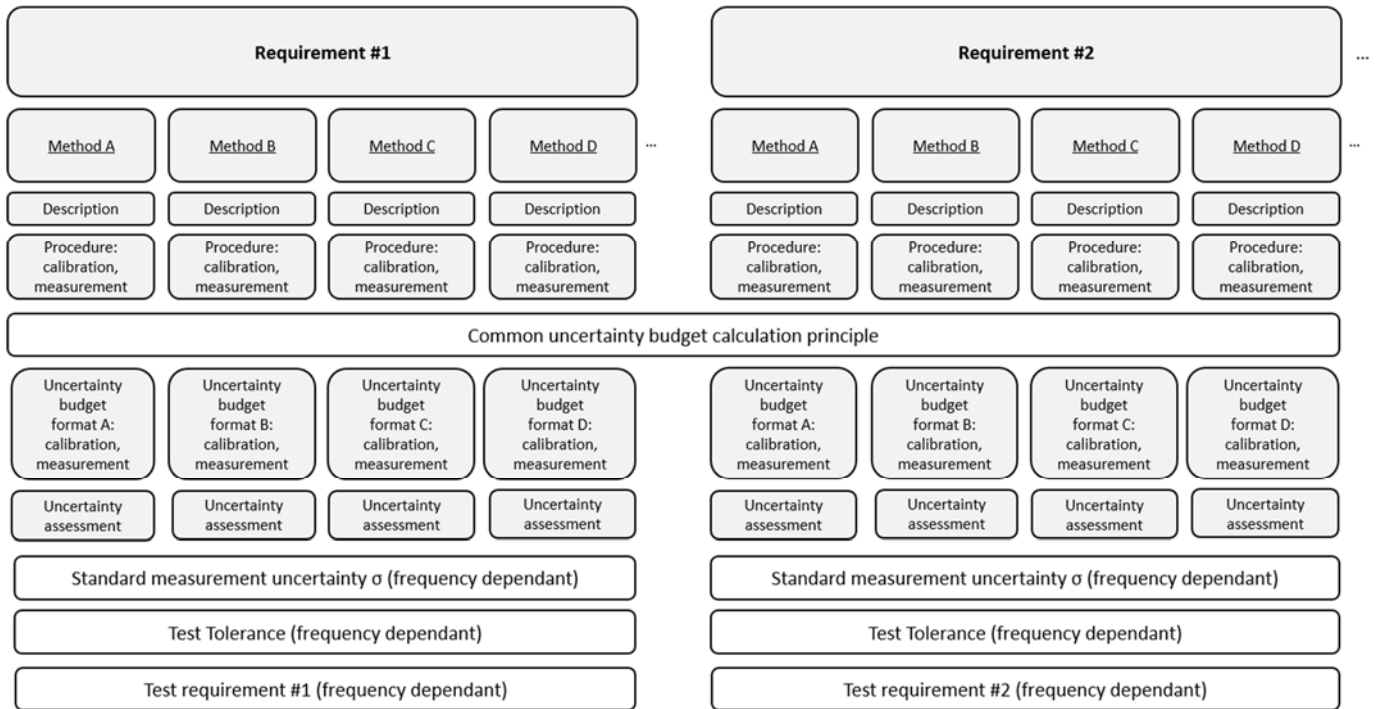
Requirement #1

Requirement #2

...

Method A

Method B

Method C

Method D

...

Method A

Method B

Method C

Method D

...

Description

Description

Description

Description

Description

Description

Description

Description

Procedure: calibration, measurement

Procedure: calibration, measurement

Procedure: calibration, measurement

Procedure: calibration, measurement

Procedure: calibration, measurement

Procedure: calibration, measurement

Procedure: calibration, measurement

Procedure: calibration, measurement

Common uncertainty budget calculation principle

Uncertainty budget format A: calibration, measurement

Uncertainty budget format B: calibration, measurement

Uncertainty budget format C: calibration, measurement

Uncertainty budget format D: calibration, measurement

Uncertainty budget format A: calibration, measurement

Uncertainty budget format B: calibration, measurement

Uncertainty budget format C: calibration, measurement

Uncertainty budget format D: calibration, measurement

Uncertainty assessment

Uncertainty assessment

Uncertainty assessment

Uncertainty assessment

Uncertainty assessment

Uncertainty assessment

Uncertainty assessment

Uncertainty assessment

Standard measurement uncertainty σ (frequency dependant)

Standard measurement uncertainty σ (frequency dependant)

Test Tolerance (frequency dependant)

Test Tolerance (frequency dependant)

Test requirement #1 (frequency dependant)

Test requirement #2 (frequency dependant)